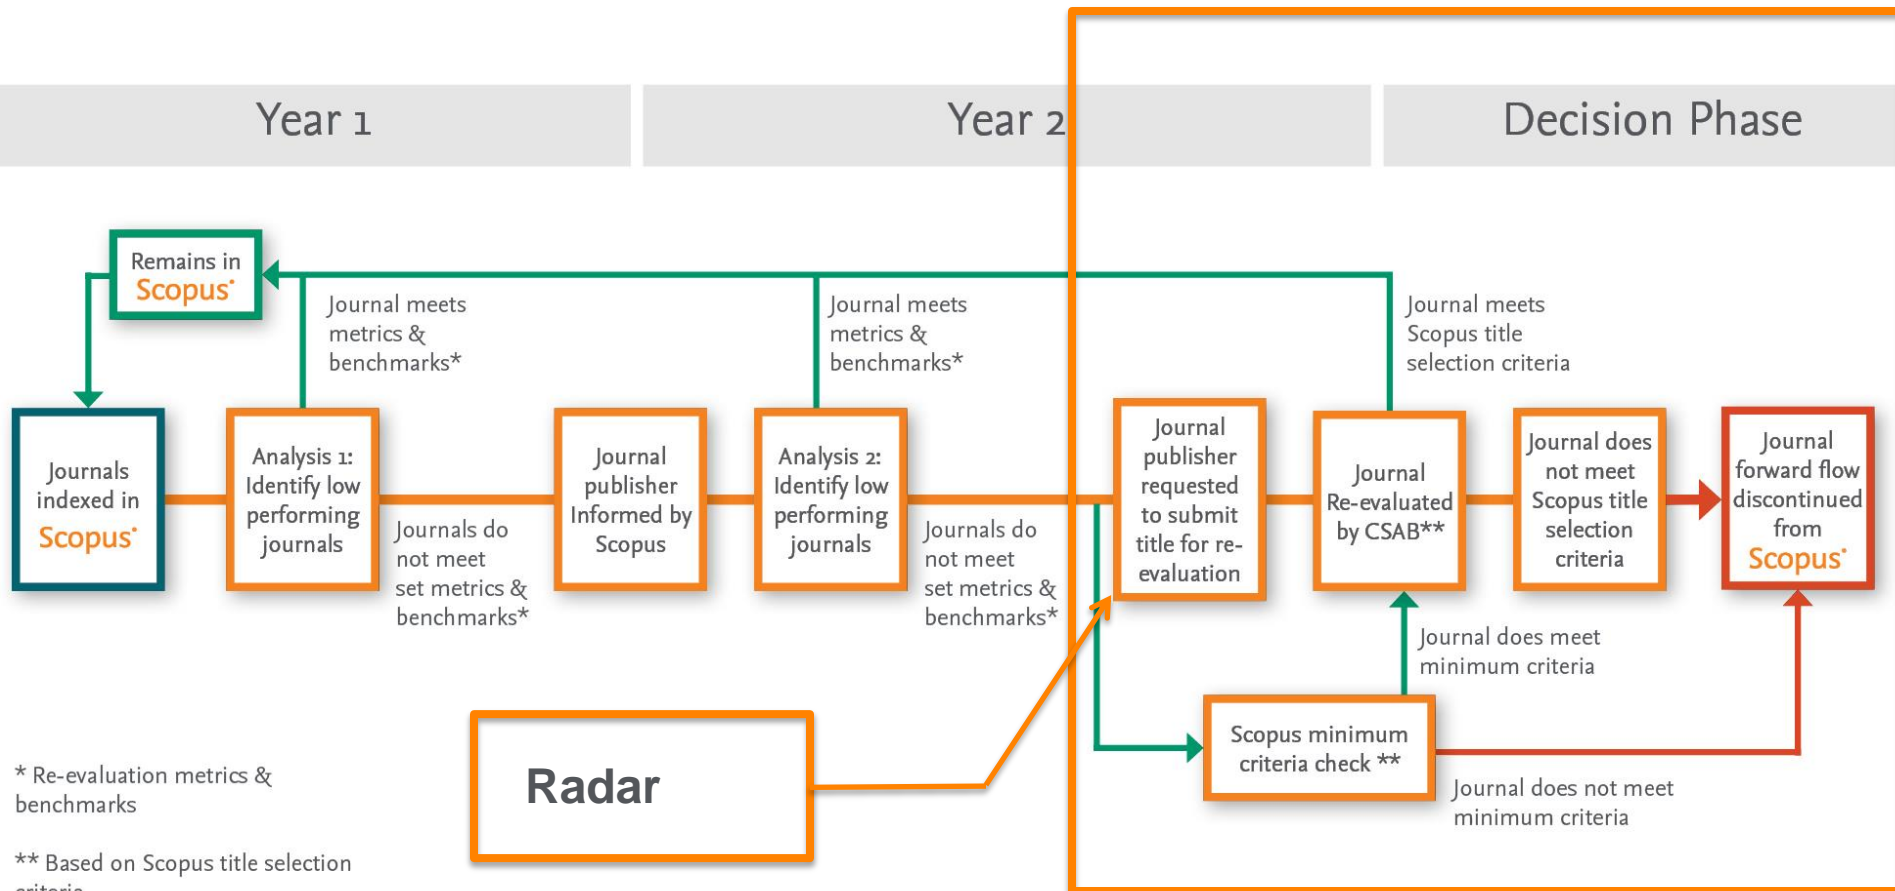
Year 1

Year 2

Decision Phase

Remains in Scopus

Journal meets metrics & benchmarks*

Journal meets metrics & benchmarks*

Journal meets Scopus title selection criteria

Journals indexed in Scopus

Analysis 1: Identify low performing journals

Journals do not meet set metrics & benchmarks*

Journal publisher Informed by Scopus

Analysis 2: Identify low performing journals

Journals do not meet set metrics & benchmarks*

Journal publisher requested to submit title for re-evaluation

Journal Re-evaluated by CSAB**

Journal does not meet Scopus title selection criteria

Journal forward flow discontinued from Scopus

Journal does meet minimum criteria

Radar

Scopus minimum criteria check **

Journal does not meet minimum criteria

* Re-evaluation metrics & benchmarks

** Based on Scopus title selection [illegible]